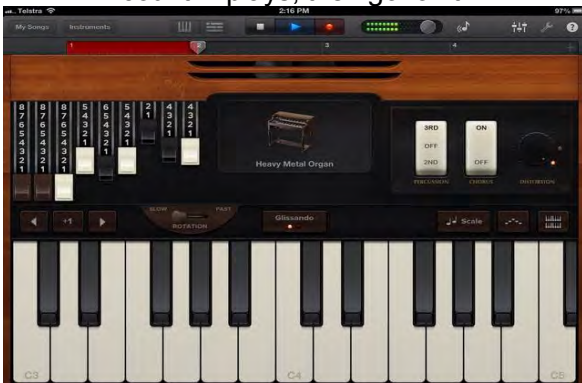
Telstra 2:16 PM 97%

My Songs Instruments

1 2 3 4

8 7 6 5 4 3 2 1
8 7 6 5 4 3 2 1
8 7 6 5 4 3 2 1
5 4 3 2 1
6 5 4 3 2 1
5 4 3 2 1
2 1
4 3 2 1
4 3 2 1

Heavy Metal Organ

3RD OFF 2ND
PERCUSSION

ON OFF
CHORUS

DISTORTION

+1

SLOW FAST
ROTATION

Glissando

Scale

C3 C4 C5